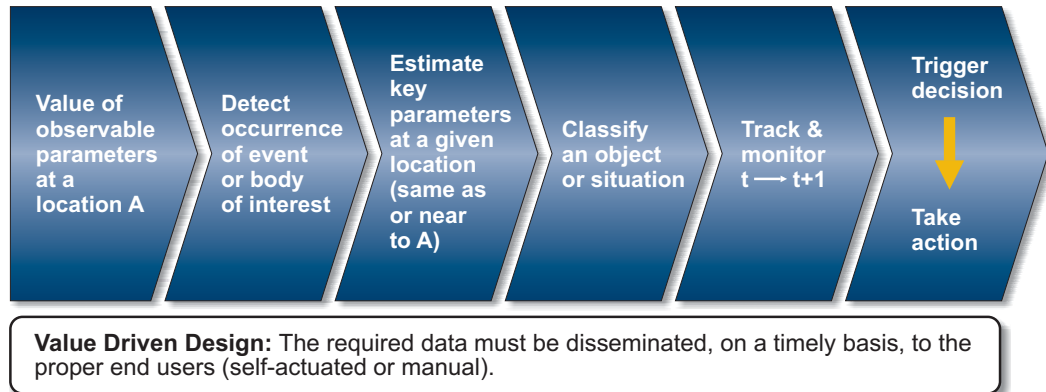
Value of observable parameters at a location A

Detect occurrence of event or body of interest

Estimate key parameters at a given location (same as or near to A)

Classify an object or situation

Track & monitor t ⟶ t+1

Trigger decision

Take action

**Value Driven Design:** The required data must be disseminated, on a timely basis, to the proper end users (self-actuated or manual).